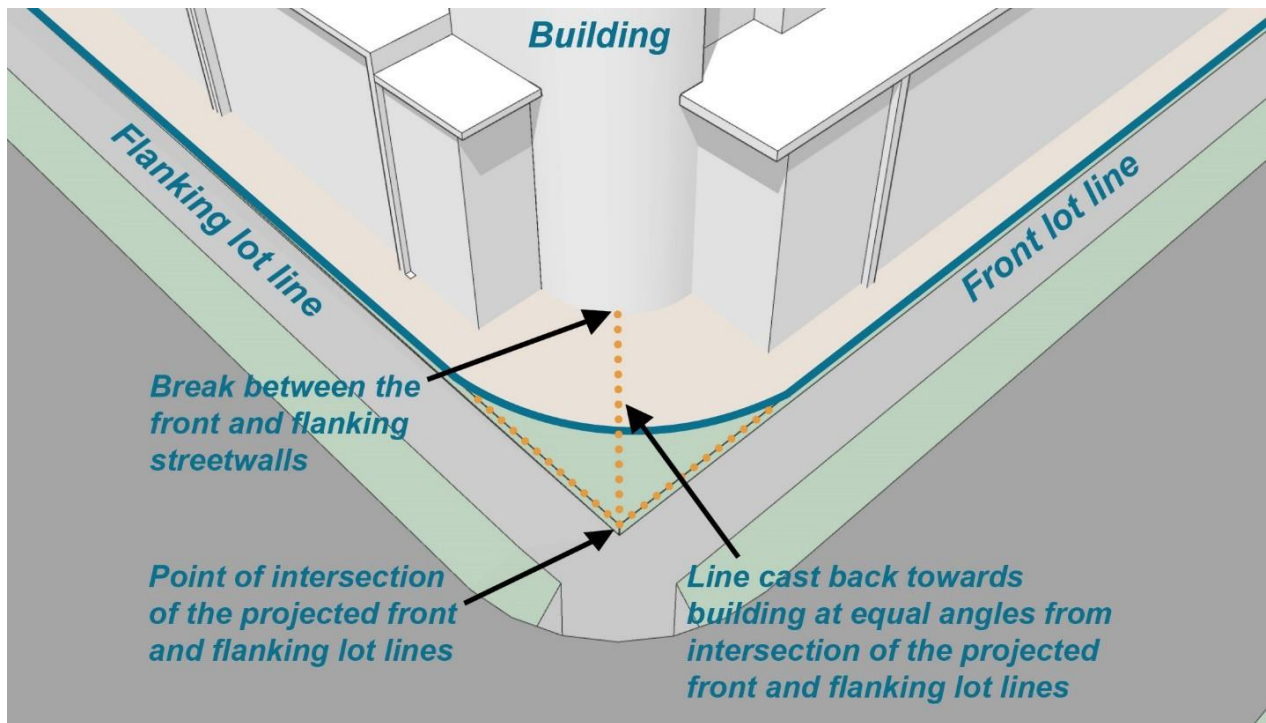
Building

Flanking lot line

Front lot line

Break between the front and flanking streetwalls

Point of intersection of the projected front and flanking lot lines

Line cast back towards building at equal angles from intersection of the projected front and flanking lot lines